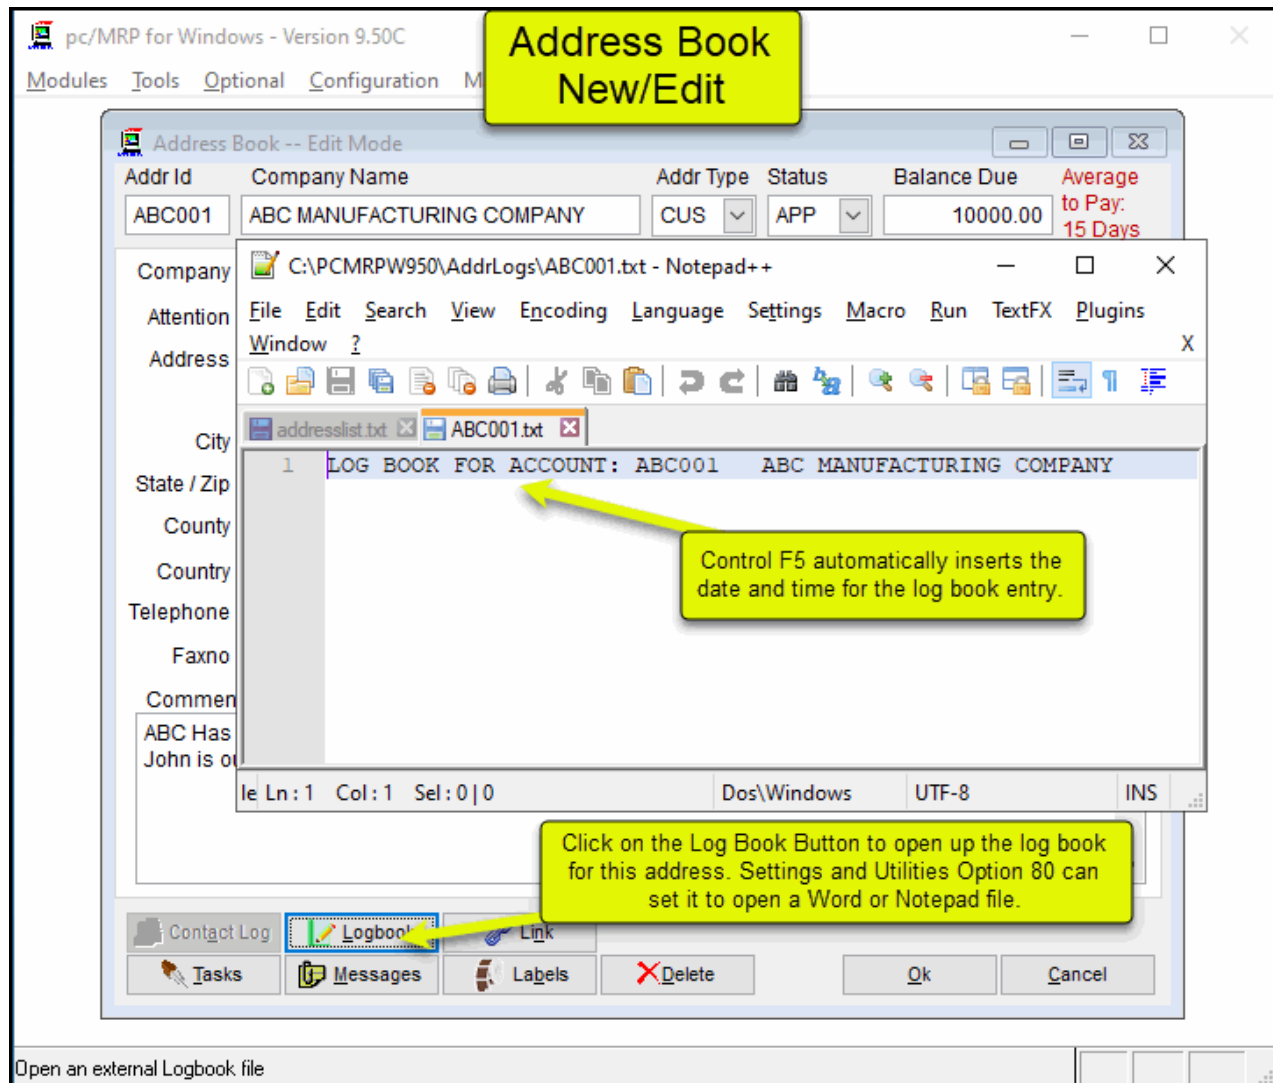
pc/MRP for Windows - Version 9.50C

Modules Tools Optional Configuration M

Address Book New/Edit

Address Book -- Edit Mode

Addr Id | Company Name | Addr Type | Status | Balance Due | Average to Pay: 15 Days

ABC001 | ABC MANUFACTURING COMPANY | CUS | APP | 10000.00

Company

Attention

Address

City

State / Zip

County

Country

Telephone

Faxno

Commen

ABC Has
John is o

C:\PCMRPW950\AddrLogs\ABC001.txt - Notepad++

File Edit Search View Encoding Language Settings Macro Run TextFX Plugins Window ? X

addresslist.txt ABC001.txt

1 LOG BOOK FOR ACCOUNT: ABC001 ABC MANUFACTURING COMPANY

Control F5 automatically inserts the date and time for the log book entry.

le Ln : 1 Col : 1 Sel : 0 | 0 Dos\Windows UTF-8 INS

Click on the Log Book Button to open up the log book for this address. Settings and Utilities Option 80 can set it to open a Word or Notepad file.

Contact Log | Logbook | Link

Tasks | Messages | Labels | Delete | Ok | Cancel

Open an external Logbook file